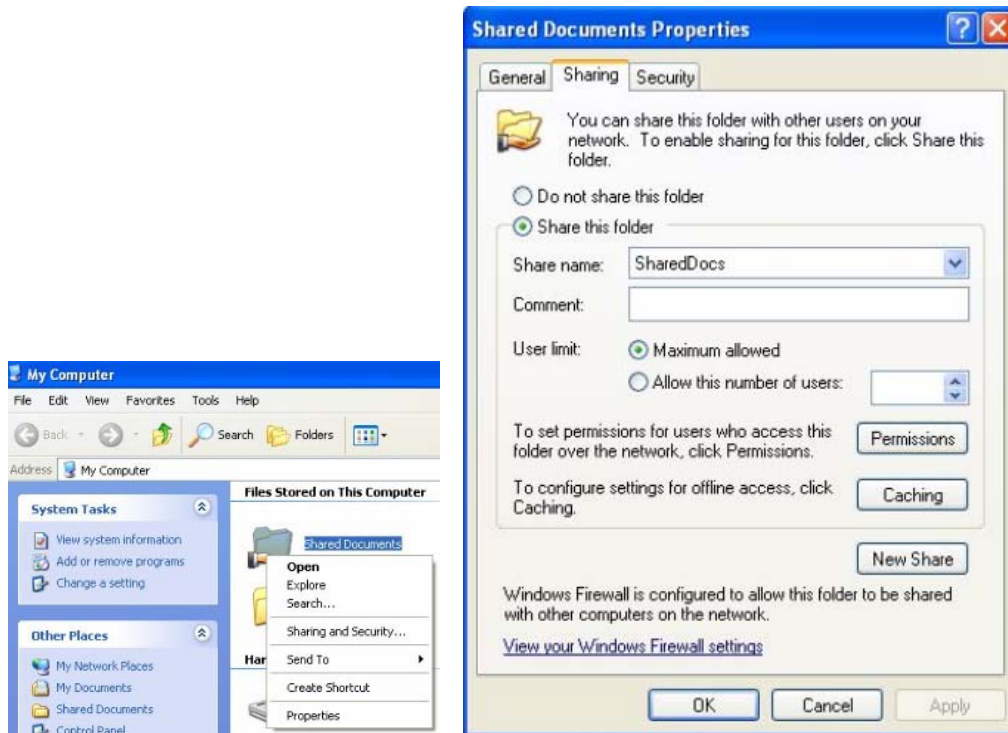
My Computer

File Edit View Favorites Tools Help

Back Search Folders

Address My Computer

System Tasks

View system information
Add or remove programs
Change a setting

Other Places

My Network Places
My Documents
Shared Documents
Control Panel

Files Stored on This Computer

Shared Documents

Har

Open
Explore
Search...
Sharing and Security...
Send To
Create Shortcut
Properties

Shared Documents Properties

General Sharing Security

You can share this folder with other users on your network. To enable sharing for this folder, click Share this folder.

Do not share this folder

Share this folder

Share name: SharedDocs

Comment:

User limit: Maximum allowed

Allow this number of users:

To set permissions for users who access this folder over the network, click Permissions.

Permissions

To configure settings for offline access, click Caching.

Caching

New Share

Windows Firewall is configured to allow this folder to be shared with other computers on the network.

View your Windows Firewall settings

OK Cancel Apply